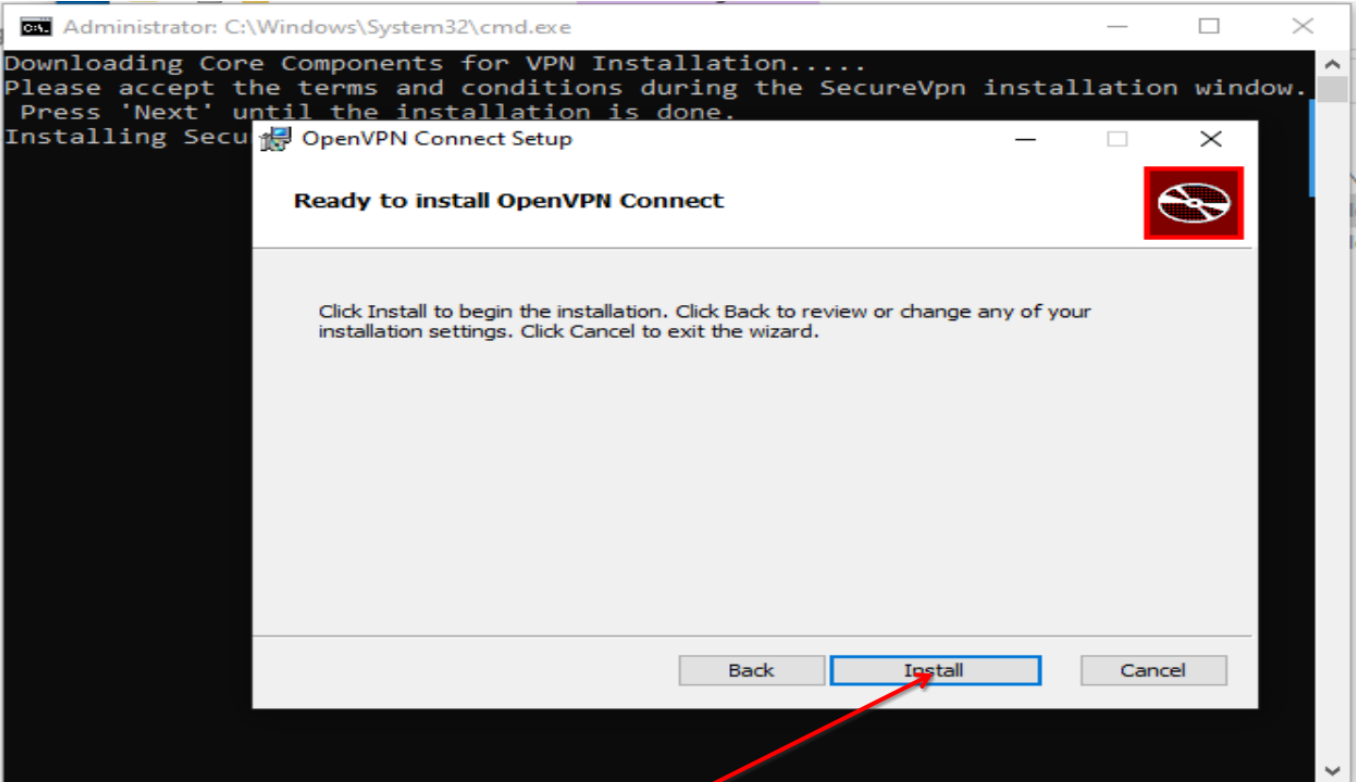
Administrator: C:\Windows\System32\cmd.exe

Downloading Core Components for VPN Installation.....
Please accept the terms and conditions during the SecureVpn installation window.
Press 'Next' until the installation is done.
Installing Secu

OpenVPN Connect Setup

Ready to install OpenVPN Connect

Click Install to begin the installation. Click Back to review or change any of your installation settings. Click Cancel to exit the wizard.

Back

Install

Cancel